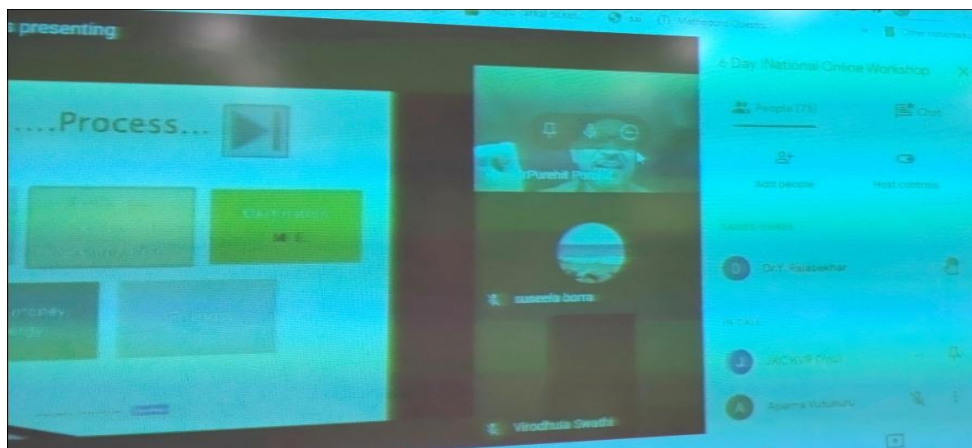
presenting

....Process...

Declaration

Purohit Pras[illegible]

suseela borra

Virodhula Swathi

Day National Online Workshop

People (75)

Chat

Add people

Host controls

Dr.T. Rajasekhar

IN CALL

JACKVR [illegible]

Aparna Vutukuru